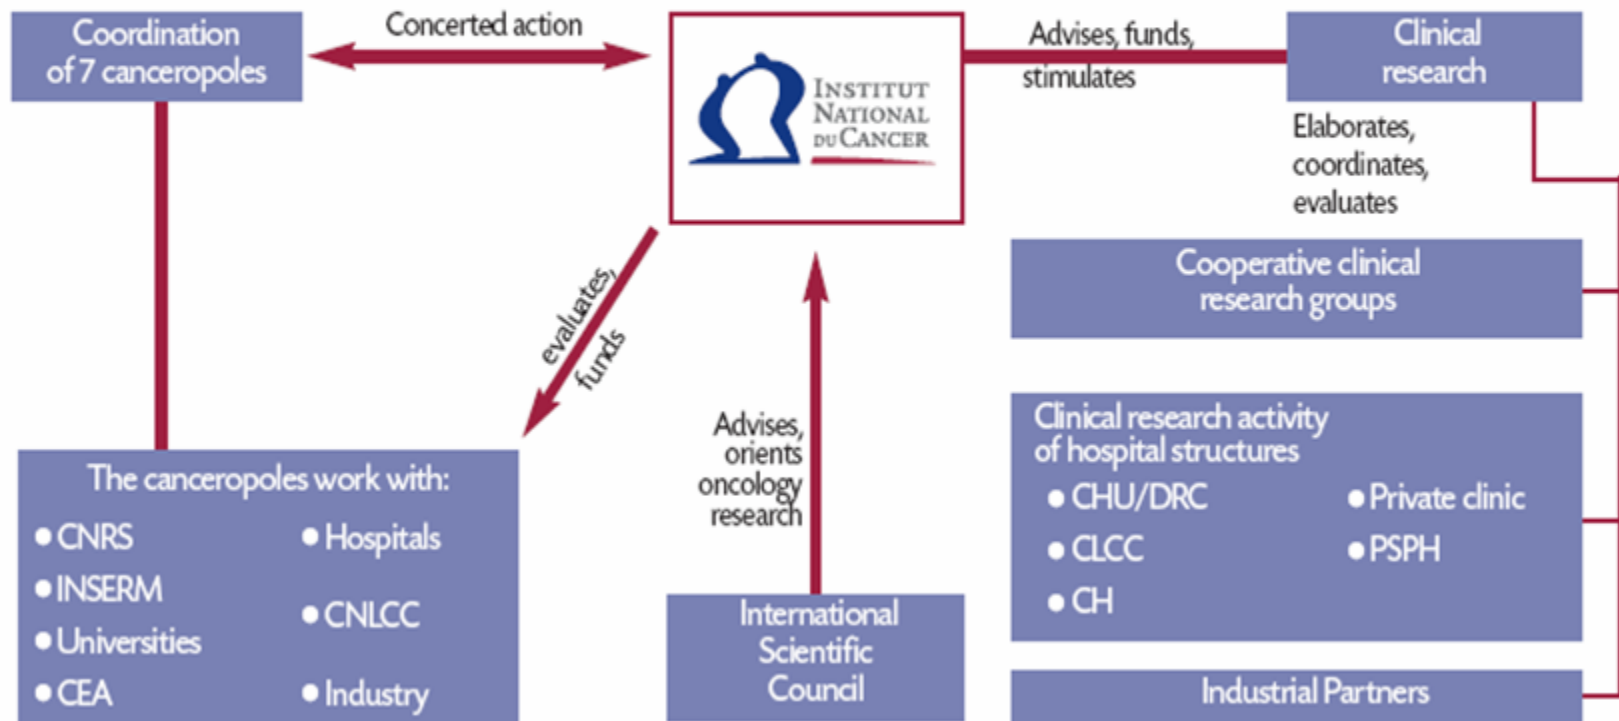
Coordination of 7 canceropoles

Concerted action

INSTITUT NATIONAL DU CANCER

Advises, funds, stimulates

Clinical research

Elaborates, coordinates, evaluates

Cooperative clinical research groups

evaluates, funds

Advises, orients oncology research

Clinical research activity of hospital structures

- CHU/DRC
- CLCC
- CH
- Private clinic
- PSPH

The canceropoles work with:

- CNRS
- INSERM
- Universities
- CEA
- Hospitals
- CNLCC
- Industry

International Scientific Council

Industrial Partners